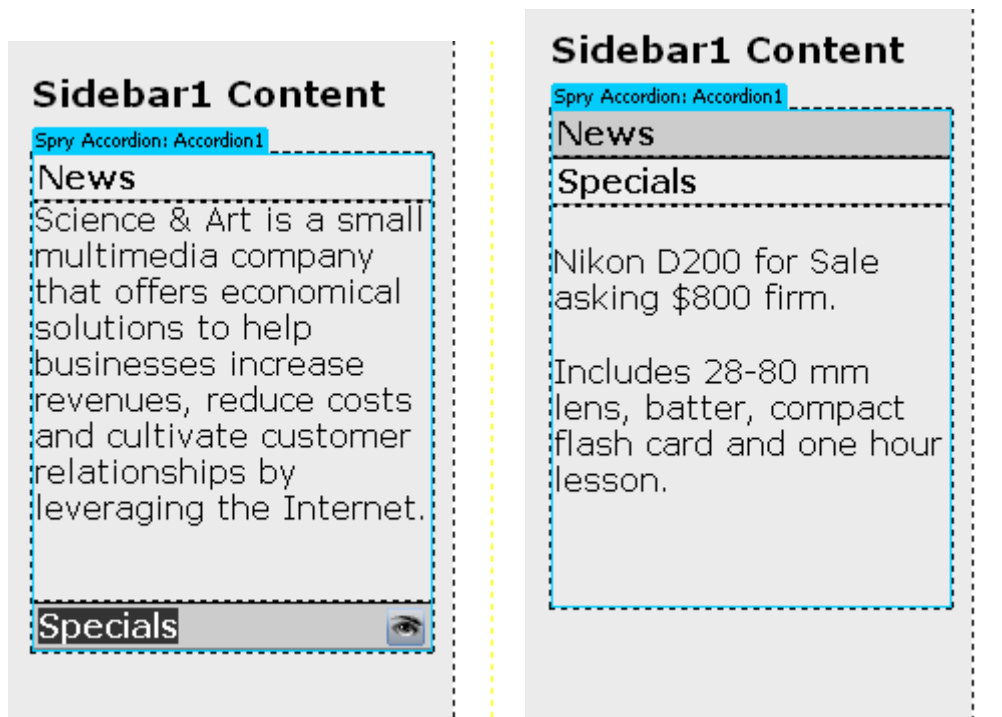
Sidebar1 Content

Spry Accordion: Accordion1

News

Science & Art is a small multimedia company that offers economical solutions to help businesses increase revenues, reduce costs and cultivate customer relationships by leveraging the Internet.

Specials

Sidebar1 Content

Spry Accordion: Accordion1

News

Specials

Nikon D200 for Sale asking $800 firm.

Includes 28-80 mm lens, batter, compact flash card and one hour lesson.